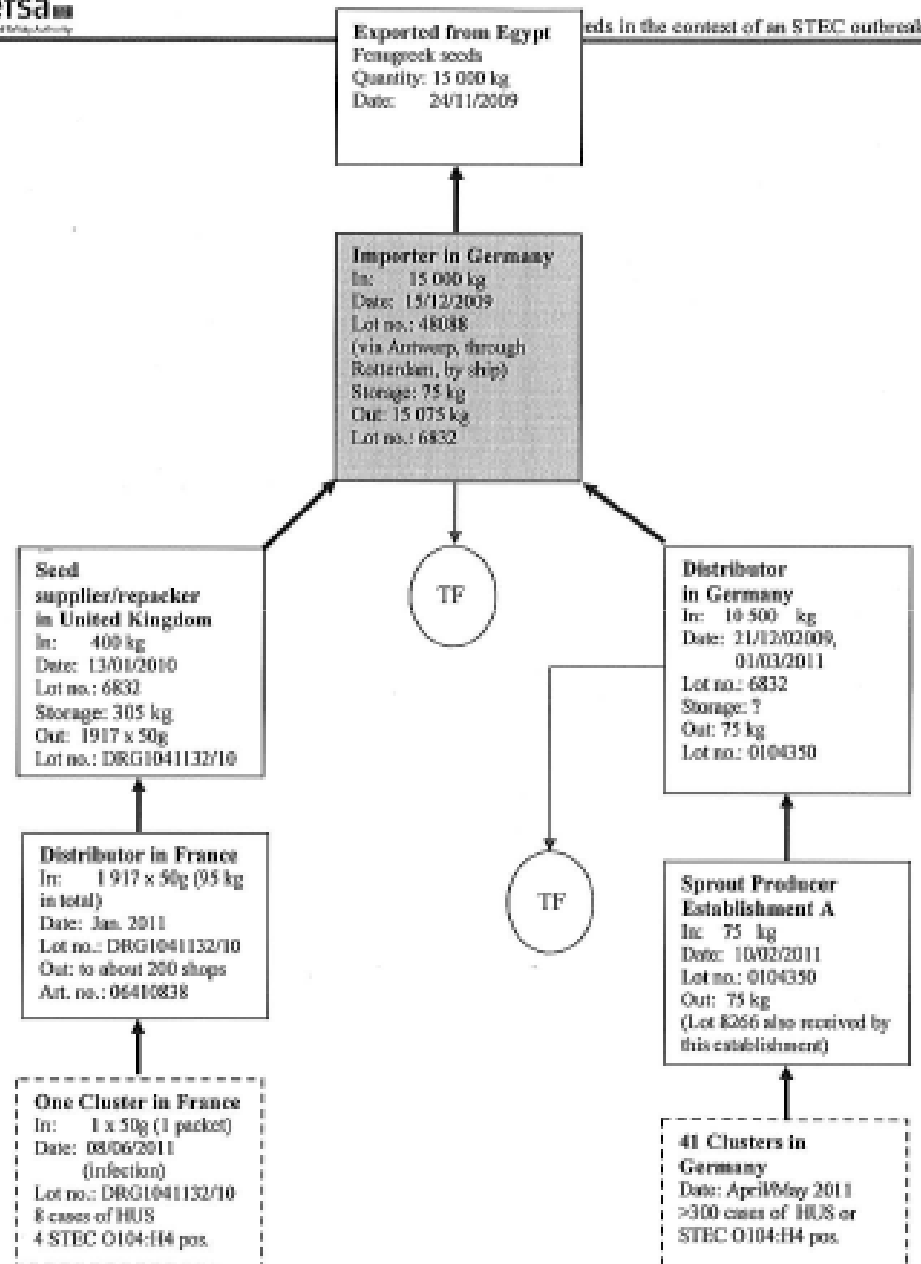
efsa
eds in the context of an STEC outbreak

Exported from Egypt
Fenugreek seeds
Quantity: 15 000 kg
Date: 24/11/2009

Importer in Germany
In: 15 000 kg
Date: 15/12/2009
Lot no.: 48088
(via Antwerp, through Rotterdam, by ship)
Storage: 75 kg
Out: 15 075 kg
Lot no.: 6832

TF

Seed supplier/repacker in United Kingdom
In: 400 kg
Date: 13/01/2010
Lot no.: 6832
Storage: 305 kg
Out: 1917 x 50g
Lot no.: DRG1041132/10

Distributor in France
In: 1 917 x 50g (95 kg in total)
Date: Jan. 2011
Lot no.: DRG1041132/10
Out: to about 200 shops
Art. no.: 06410838

One Cluster in France
In: 1 x 50g (1 packet)
Date: 08/06/2011 (infection)
Lot no.: DRG1041132/10
8 cases of HUS
4 STEC O104:H4 pos.

Distributor in Germany
In: 10 500 kg
Date: 21/12/02009, 01/03/2011
Lot no.: 6832
Storage: ?
Out: 75 kg
Lot no.: 0104350

TF

Sprout Producer Establishment A
In: 75 kg
Date: 10/02/2011
Lot no.: 0104350
Out: 75 kg
(Lot 8266 also received by this establishment)

41 Clusters in Germany
Date: April/May 2011
>300 cases of HUS or STEC O104:H4 pos.